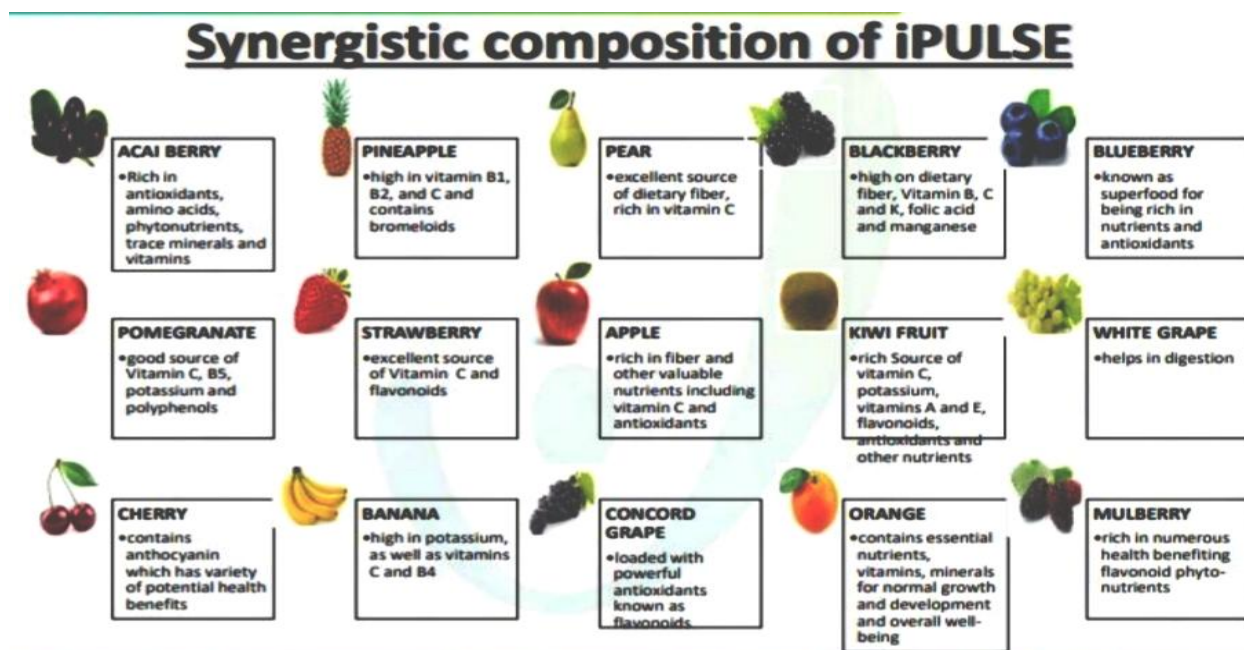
Synergistic composition of iPULSE

ACAI BERRY
•Rich in antioxidants, amino acids, phytonutrients, trace minerals and vitamins

PINEAPPLE
•high in vitamin B1, B2, and C and contains bromeloids

PEAR
•excellent source of dietary fiber, rich in vitamin C

BLACKBERRY
•high on dietary fiber, Vitamin B, C and K, folic acid and manganese

BLUEBERRY
•known as superfood for being rich in nutrients and antioxidants

POMEGRANATE
•good source of Vitamin C, B5, potassium and polyphenols

STRAWBERRY
•excellent source of Vitamin C and flavonoids

APPLE
•rich in fiber and other valuable nutrients including vitamin C and antioxidants

KIWI FRUIT
•rich Source of vitamin C, potassium, vitamins A and E, flavonoids, antioxidants and other nutrients

WHITE GRAPE
•helps in digestion

CHERRY
•contains anthocyanin which has variety of potential health benefits

BANANA
•high in potassium, as well as vitamins C and B4

CONCORD GRAPE
•loaded with powerful antioxidants known as flavonoids

ORANGE
•contains essential nutrients, vitamins, minerals for normal growth and development and overall well-being

MULBERRY
•rich in numerous health benefiting flavonoid phyto-nutrients